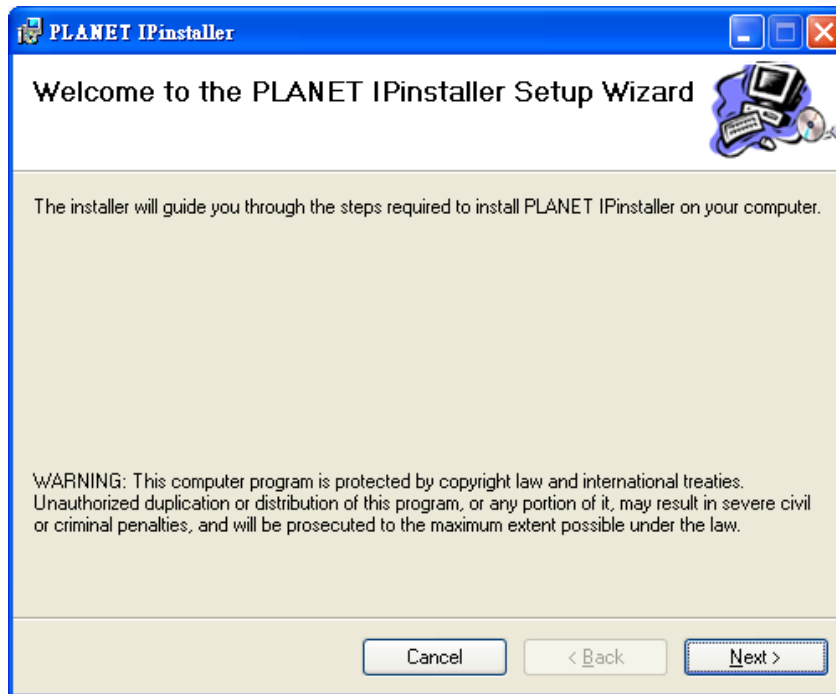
PLANET IPinstaller

Welcome to the PLANET IPinstaller Setup Wizard

The installer will guide you through the steps required to install PLANET IPinstaller on your computer.

WARNING: This computer program is protected by copyright law and international treaties. Unauthorized duplication or distribution of this program, or any portion of it, may result in severe civil or criminal penalties, and will be prosecuted to the maximum extent possible under the law.

Cancel

< Back

Next >